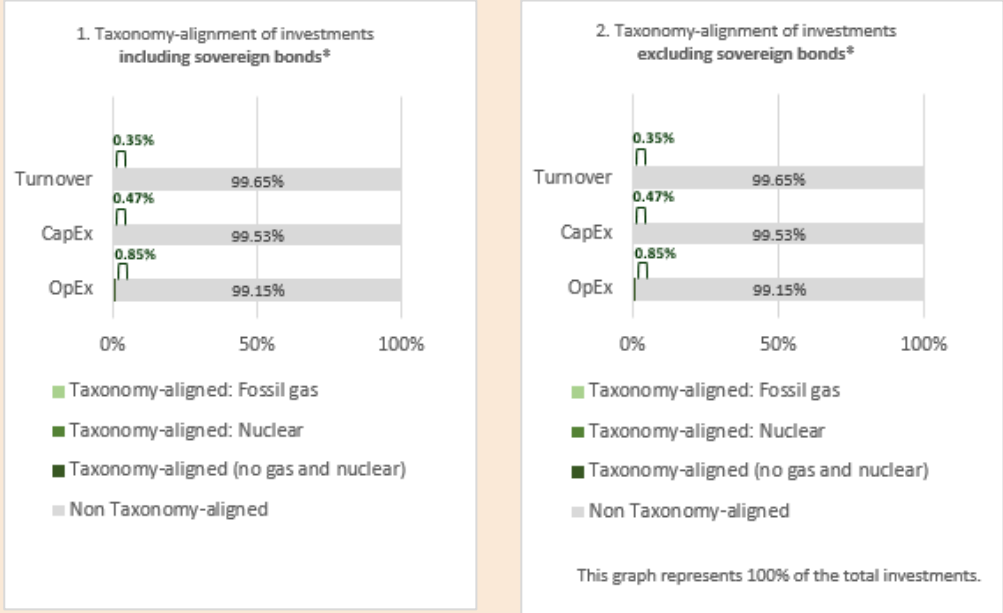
1. Taxonomy-alignment of investments
**including sovereign bonds***

0.35%
Turnover
99.65%
0.47%
CapEx
99.53%
0.85%
OpEx
99.15%

0% 50% 100%

Taxonomy-aligned: Fossil gas
Taxonomy-aligned: Nuclear
Taxonomy-aligned (no gas and nuclear)
Non Taxonomy-aligned

2. Taxonomy-alignment of investments
**excluding sovereign bonds***

0.35%
Turnover
99.65%
0.47%
CapEx
99.53%
0.85%
OpEx
99.15%

0% 50% 100%

Taxonomy-aligned: Fossil gas
Taxonomy-aligned: Nuclear
Taxonomy-aligned (no gas and nuclear)
Non Taxonomy-aligned

This graph represents 100% of the total investments.